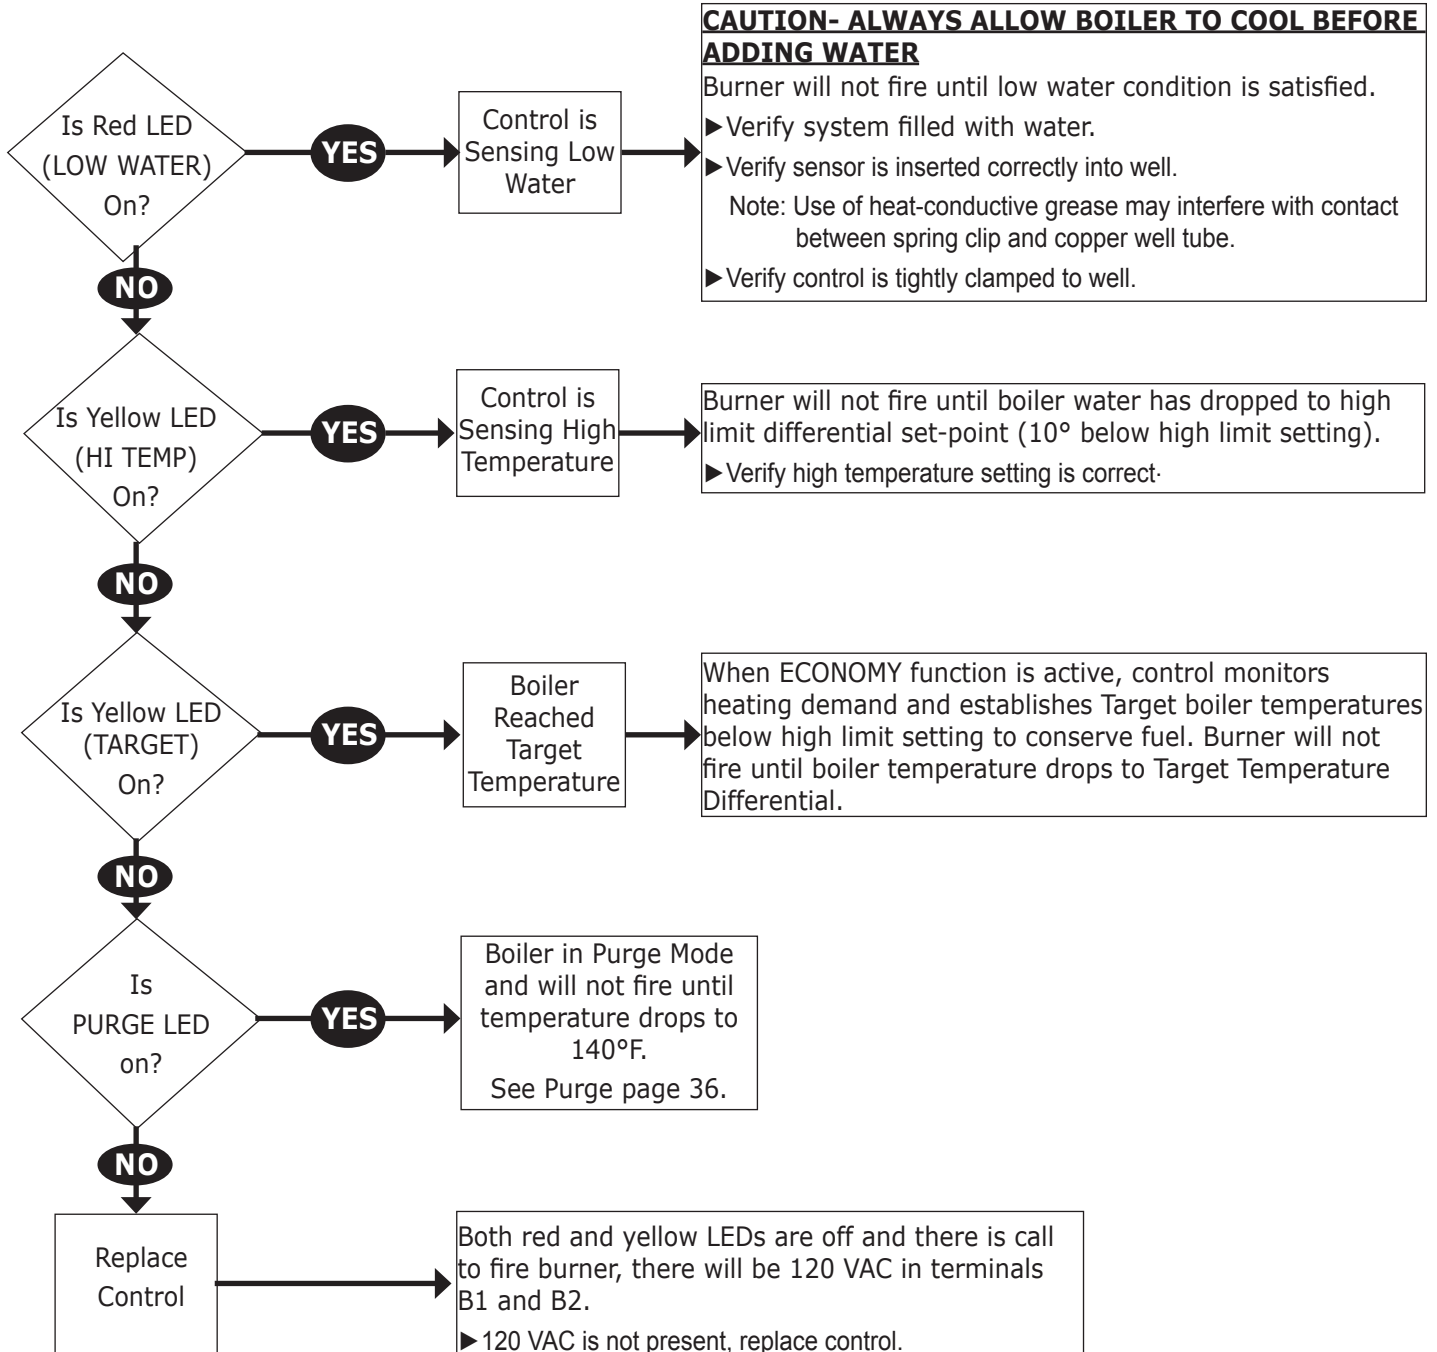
Is Red LED (LOW WATER) On?

YES

Control is Sensing Low Water

CAUTION- ALWAYS ALLOW BOILER TO COOL BEFORE ADDING WATER

Burner will not fire until low water condition is satisfied.

►Verify system filled with water.

►Verify sensor is inserted correctly into well.

Note: Use of heat-conductive grease may interfere with contact between spring clip and copper well tube.

►Verify control is tightly clamped to well.

NO

Is Yellow LED (HI TEMP) On?

YES

Control is Sensing High Temperature

Burner will not fire until boiler water has dropped to high limit differential set-point (10° below high limit setting).

►Verify high temperature setting is correct·

NO

Is Yellow LED (TARGET) On?

YES

Boiler Reached Target Temperature

When ECONOMY function is active, control monitors heating demand and establishes Target boiler temperatures below high limit setting to conserve fuel. Burner will not fire until boiler temperature drops to Target Temperature Differential.

NO

Is PURGE LED on?

YES

Boiler in Purge Mode and will not fire until temperature drops to 140°F.

See Purge page 36.

NO

Replace Control

Both red and yellow LEDs are off and there is call to fire burner, there will be 120 VAC in terminals B1 and B2.

►120 VAC is not present, replace control.